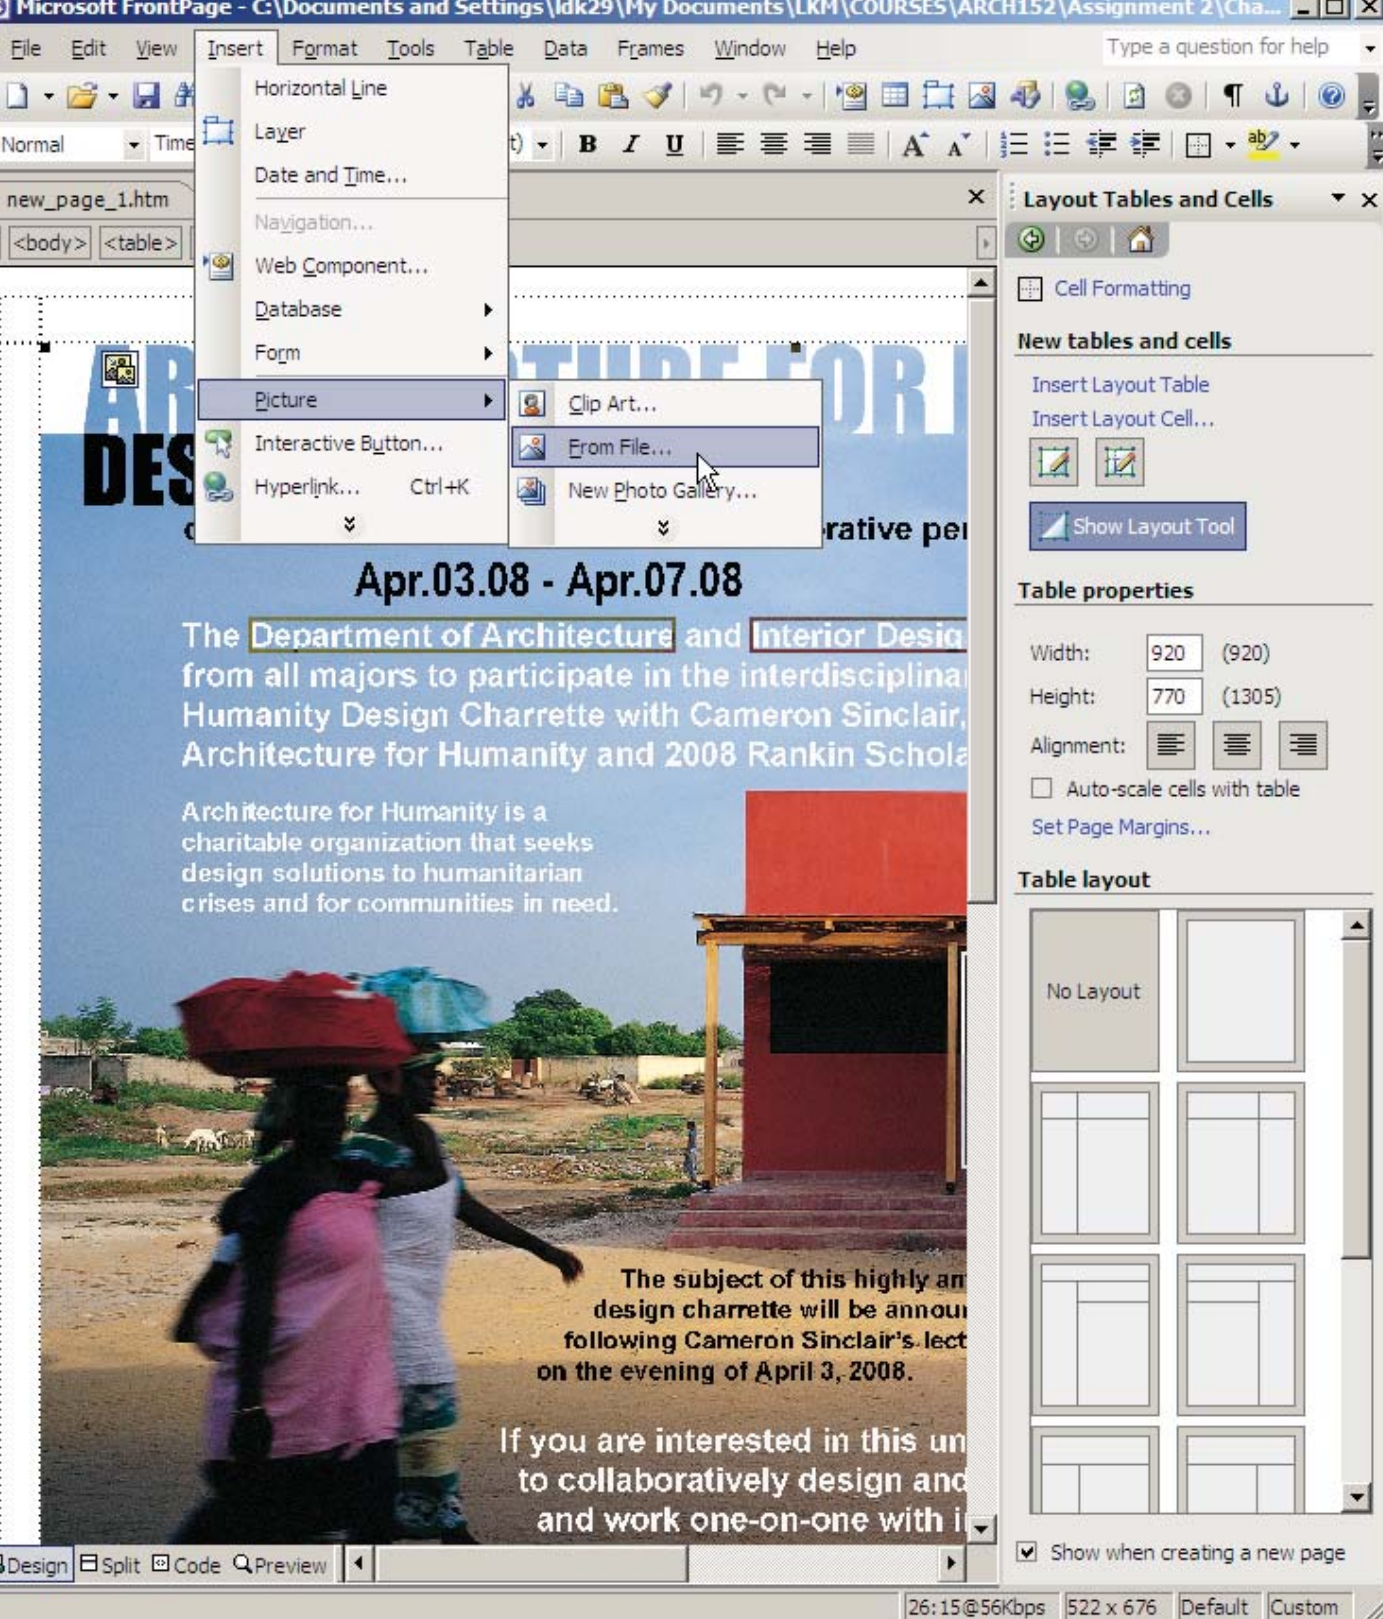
Microsoft FrontPage - C:\Documents and Settings\ldk29\My Documents\LKM\COURSES\ARCH152\Assignment 2\Cha...

File Edit View Insert Format Tools Table Data Frames Window Help

Type a question for help

Normal Time t)

B I U

new_page_1.htm

<body> <table>

Horizontal Line
Layer
Date and Time...
Navigation...
Web Component...
Database
Form
Picture
Interactive Button...
Hyperlink... Ctrl+K

Clip Art...
From File...
New Photo Gallery...

AR TURE FOR
DES
rative pe

Apr.03.08 - Apr.07.08

The Department of Architecture and Interior Desig
from all majors to participate in the interdisciplina
Humanity Design Charrette with Cameron Sinclair,
Architecture for Humanity and 2008 Rankin Schola

Architecture for Humanity is a charitable organization that seeks design solutions to humanitarian crises and for communities in need.

The subject of this highly an
design charrette will be announ
following Cameron Sinclair's lect
on the evening of April 3, 2008.

If you are interested in this un
to collaboratively design and
and work one-on-one with i

Design Split Code Preview

Layout Tables and Cells

Cell Formatting

New tables and cells

Insert Layout Table
Insert Layout Cell...

Show Layout Tool

Table properties

Width: 920 (920)
Height: 770 (1305)
Alignment:

Auto-scale cells with table

Set Page Margins...

Table layout

No Layout

Show when creating a new page

26:15@56Kbps 522 x 676 Default Custom